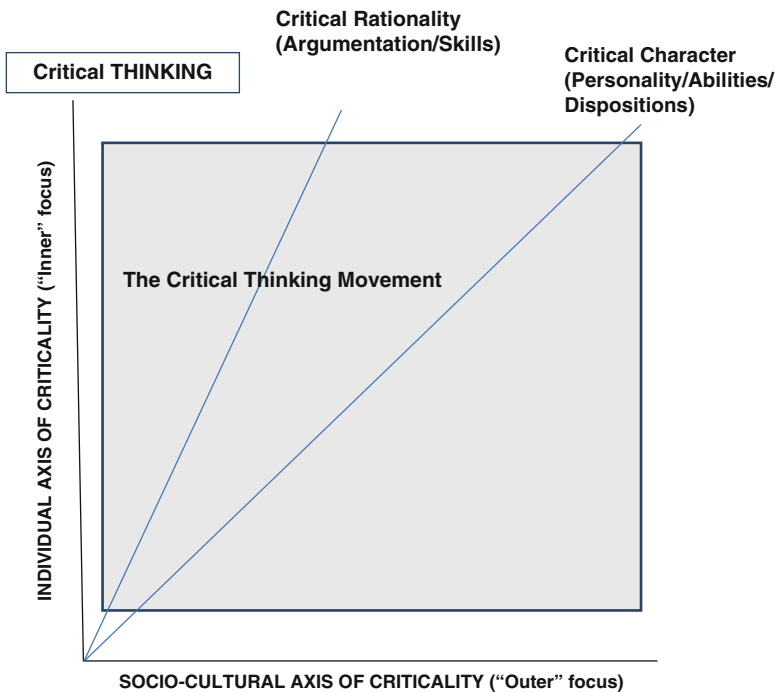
Critical THINKING

Critical Rationality (Argumentation/Skills)

Critical Character (Personality/Abilities/ Dispositions)

The Critical Thinking Movement

INDIVIDUAL AXIS OF CRITICALITY ("Inner" focus)

SOCIO-CULTURAL AXIS OF CRITICALITY ("Outer" focus)